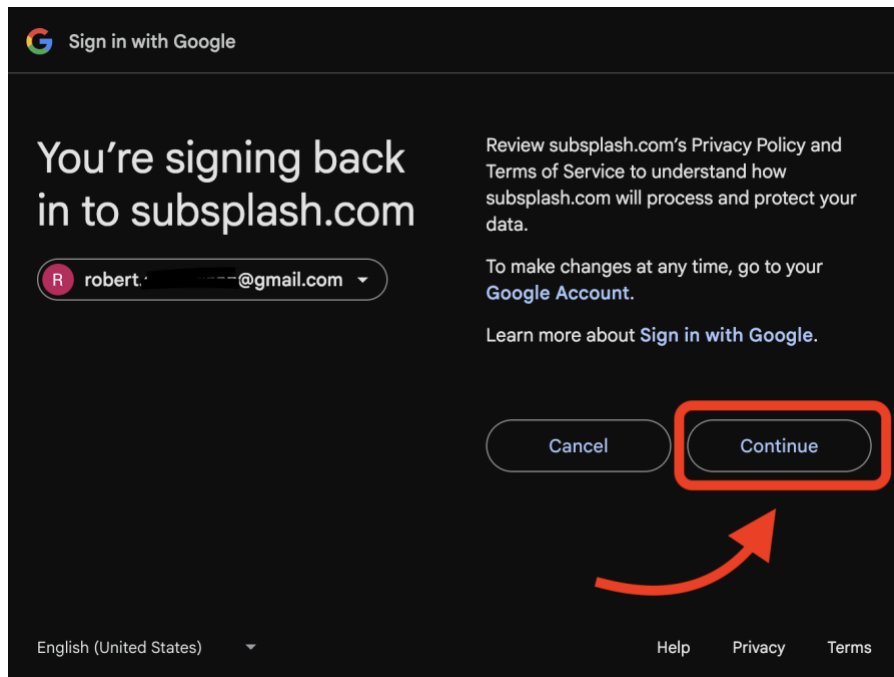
G Sign in with Google

You're signing back in to subsplash.com

R robert.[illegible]@gmail.com

Review subsplash.com's Privacy Policy and Terms of Service to understand how subsplash.com will process and protect your data.

To make changes at any time, go to your Google Account.

Learn more about Sign in with Google.

Cancel

Continue

English (United States)

Help Privacy Terms